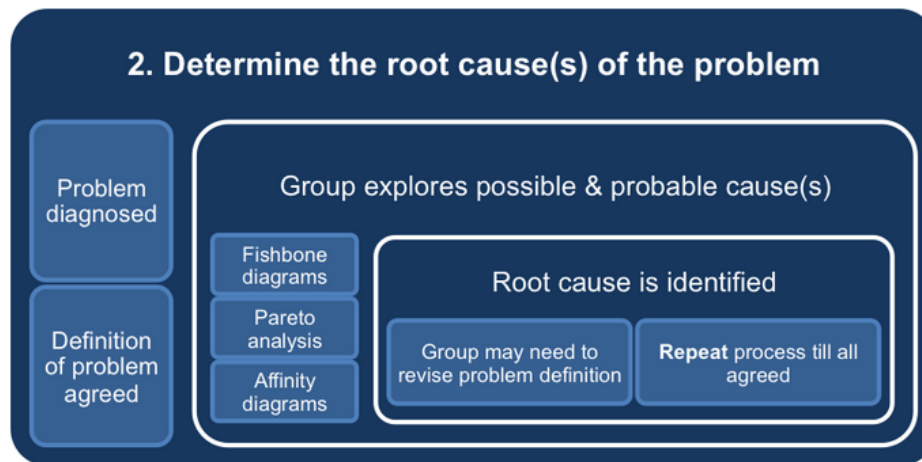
2. Determine the root cause(s) of the problem

Problem diagnosed

Definition of problem agreed

Group explores possible & probable cause(s)

Fishbone diagrams

Pareto analysis

Affinity diagrams

Root cause is identified

Group may need to revise problem definition

**Repeat** process till all agreed